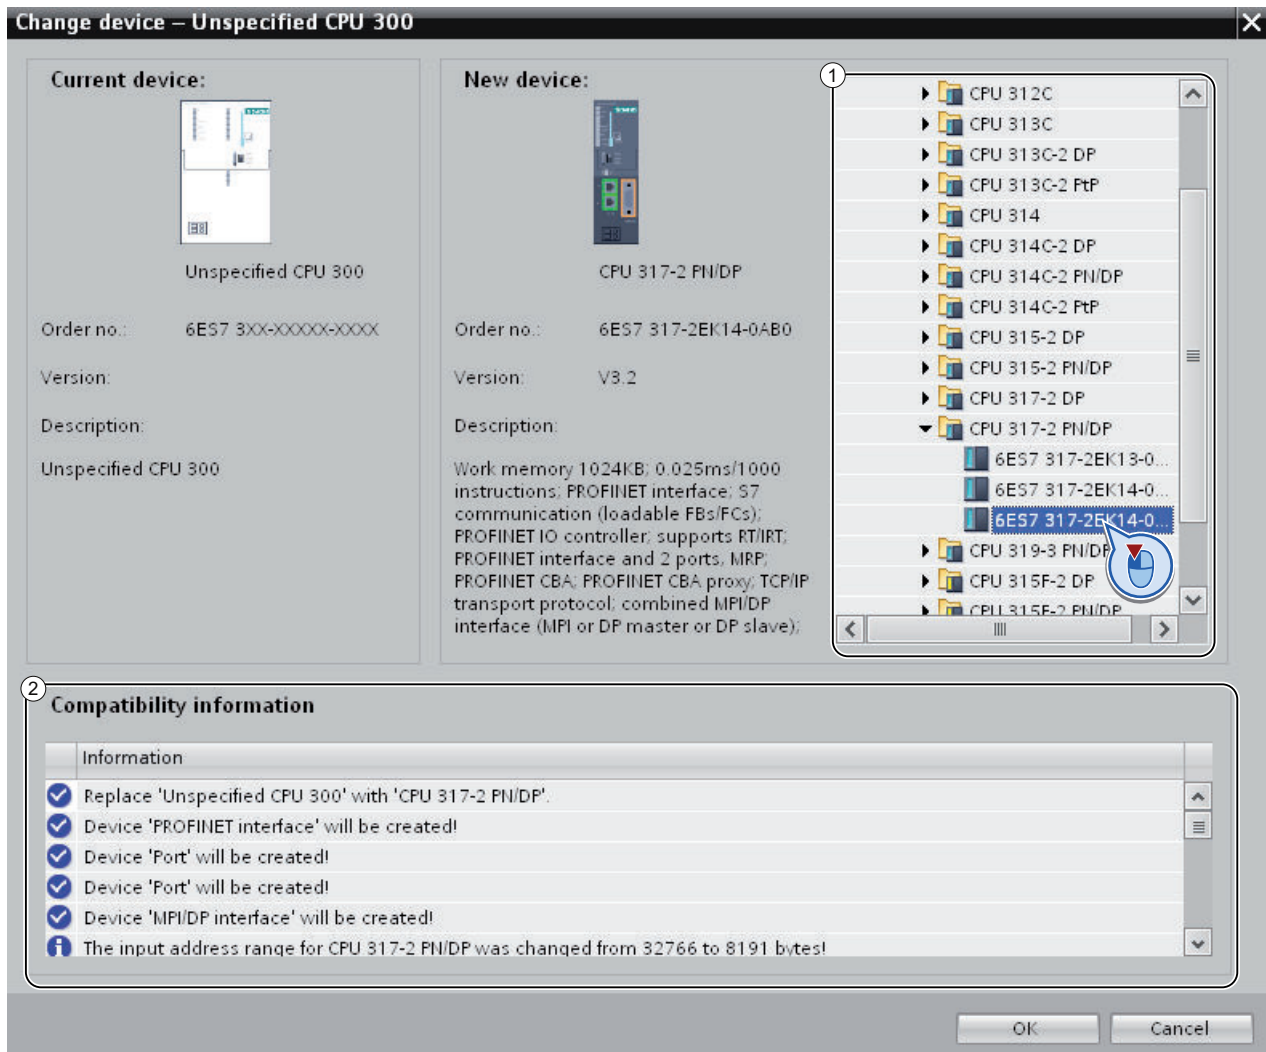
Change device – Unspecified CPU 300

Current device:

Unspecified CPU 300

Order no.: 6ES7 3XX-XXXXX-XXXX

Version:

Description:

Unspecified CPU 300

New device:

CPU 317-2 PN/DP

Order no.: 6ES7 317-2EK14-0AB0

Version: V3.2

Description:

Work memory 1024KB; 0.025ms/1000 instructions; PROFINET interface; S7 communication (loadable FBs/FCs); PROFINET IO controller; supports RT/IRT; PROFINET interface and 2 ports, MRP; PROFINET CBA; PROFINET CBA proxy; TCP/IP transport protocol; combined MPI/DP interface (MPI or DP master or DP slave);

1

CPU 312C
CPU 313C
CPU 313C-2 DP
CPU 313C-2 PtP
CPU 314
CPU 314C-2 DP
CPU 314C-2 PN/DP
CPU 314C-2 PtP
CPU 315-2 DP
CPU 315-2 PN/DP
CPU 317-2 DP
CPU 317-2 PN/DP
6ES7 317-2EK13-0...
6ES7 317-2EK14-0...
6ES7 317-2EK14-0...
CPU 319-3 PN/DP
CPU 315F-2 DP
CPU 315F-2 PN/DP

2

Compatibility information

Information
Replace 'Unspecified CPU 300' with 'CPU 317-2 PN/DP'.
Device 'PROFINET interface' will be created!
Device 'Port' will be created!
Device 'Port' will be created!
Device 'MPI/DP interface' will be created!
The input address range for CPU 317-2 PN/DP was changed from 32766 to 8191 bytes!

OK
Cancel